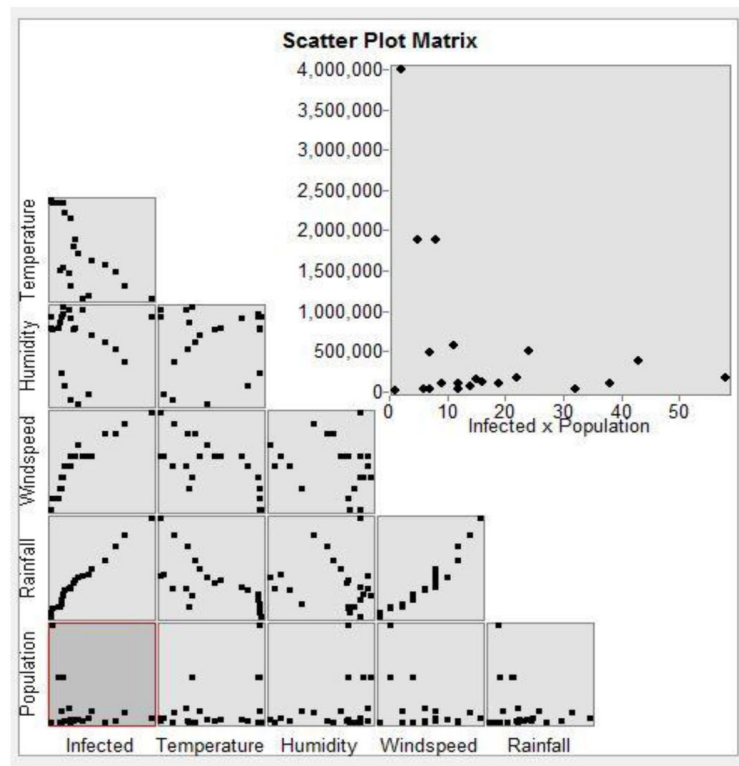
Scatter Plot Matrix

4,000,000
3,500,000
3,000,000
2,500,000
2,000,000
1,500,000
1,000,000
500,000
0

0
10
20
30
40
50

Infected x Population

Temperature
Humidity
Windspeed
Rainfall
Population

Infected
Temperature
Humidity
Windspeed
Rainfall